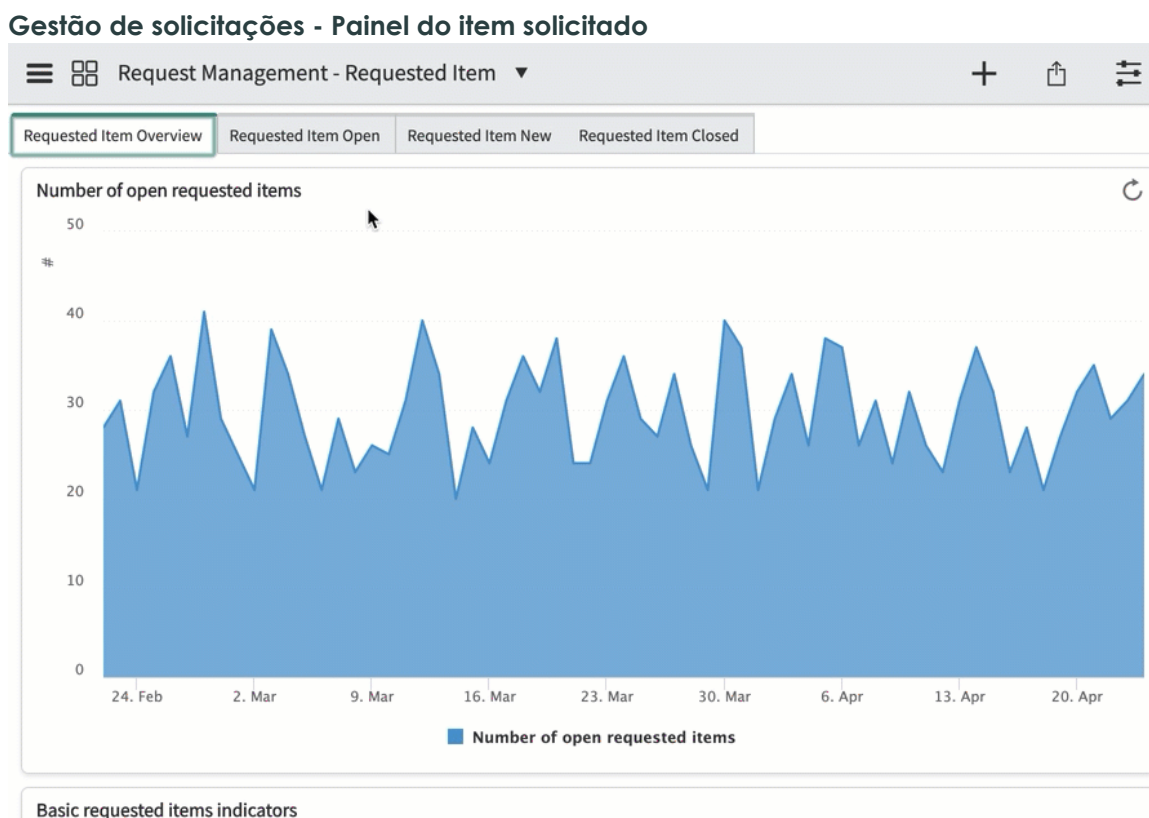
Gestão de solicitações - Painel do item solicitado

Request Management - Requested Item ▼

Requested Item Overview | Requested Item Open | Requested Item New | Requested Item Closed

Number of open requested items

50

#

40

30

20

10

0

24. Feb 2. Mar 9. Mar 16. Mar 23. Mar 30. Mar 6. Apr 13. Apr 20. Apr

Number of open requested items

Basic requested items indicators